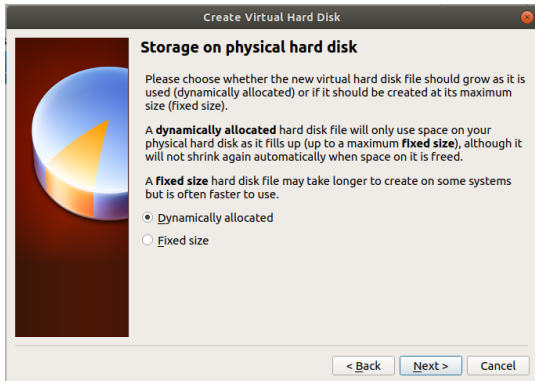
Create Virtual Hard Disk

Storage on physical hard disk

Please choose whether the new virtual hard disk file should grow as it is used (dynamically allocated) or if it should be created at its maximum size (fixed size).

A **dynamically allocated** hard disk file will only use space on your physical hard disk as it fills up (up to a maximum **fixed size**), although it will not shrink again automatically when space on it is freed.

A **fixed size** hard disk file may take longer to create on some systems but is often faster to use.

Dynamically allocated

Fixed size

< Back

Next >

Cancel